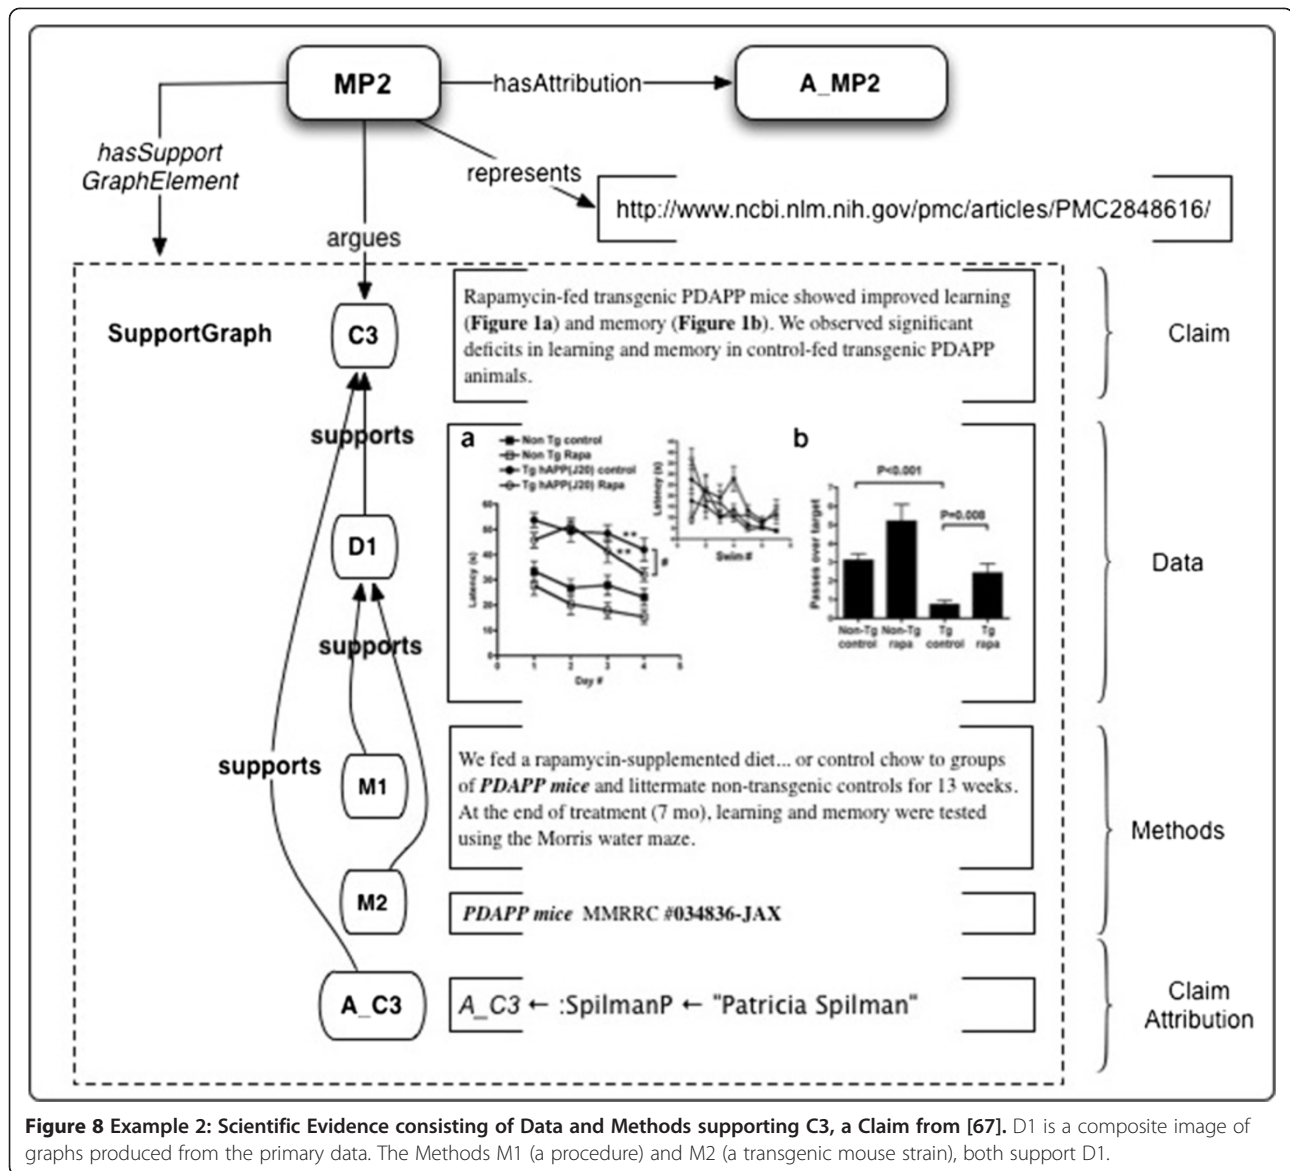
MP2

hasAttribution

A_MP2

hasSupport GraphElement

represents

http://www.ncbi.nlm.nih.gov/pmc/articles/PMC2848616/

argues

SupportGraph

C3

Rapamycin-fed transgenic PDAPP mice showed improved learning (**Figure 1a**) and memory (**Figure 1b**). We observed significant deficits in learning and memory in control-fed transgenic PDAPP animals.

Claim

supports

a

Non Tg control
Non Tg Rapa
Tg hAPP(J20) control
Tg hAPP(J20) Rapa

Latency (s)

Day #

Swim #

b

P<0.001

P=0.008

Passes over target

Non-Tg control

Non-Tg rapa

Tg control

Tg rapa

D1

Data

supports

supports

M1

We fed a rapamycin-supplemented diet... or control chow to groups of ***PDAPP mice*** and littermate non-transgenic controls for 13 weeks. At the end of treatment (7 mo), learning and memory were tested using the Morris water maze.

Methods

M2

***PDAPP mice*** MMRRC #**034836-JAX**

A_C3

*A_C3* ← :SpilmanP ← "Patricia Spilman"

Claim Attribution

**Figure 8 Example 2: Scientific Evidence consisting of Data and Methods supporting C3, a Claim from [67].** D1 is a composite image of graphs produced from the primary data. The Methods M1 (a procedure) and M2 (a transgenic mouse strain), both support D1.